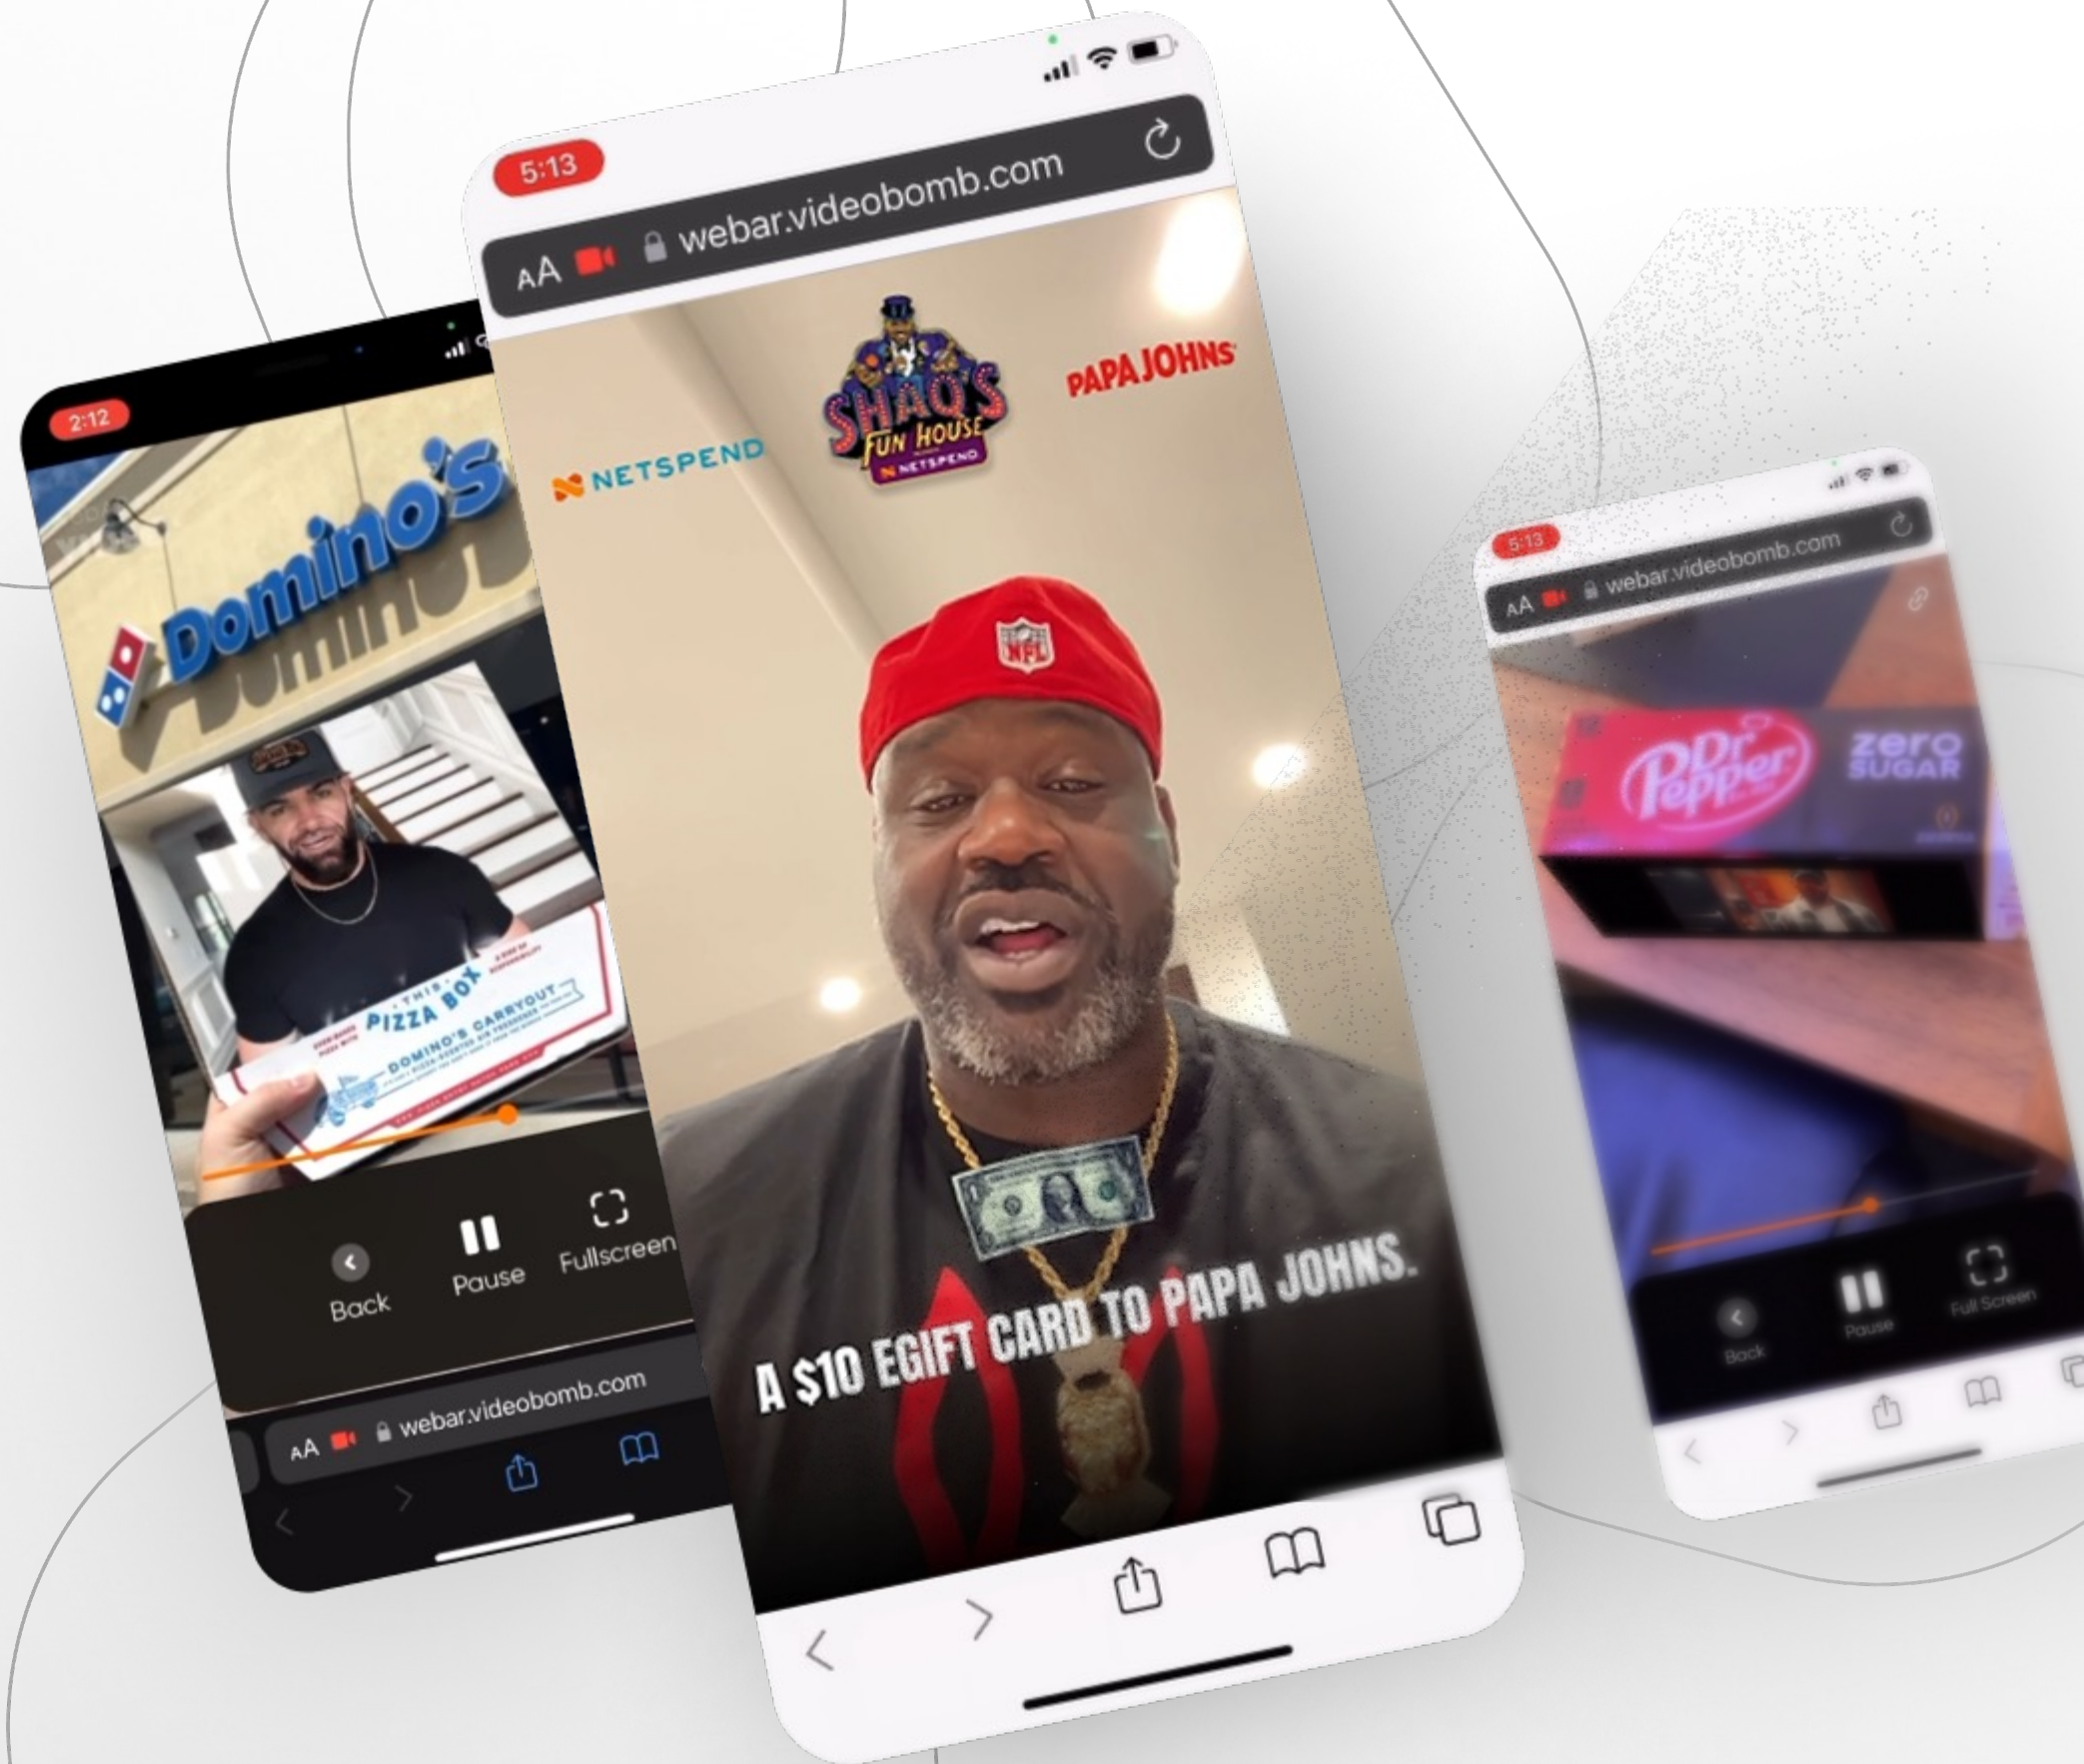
2:12

Domino's

THIS PIZZA BOX

DOMINO'S CARRYOUT

Back

Pause

Fullscreen

AA webar.videobomb.com

5:13

AA webar.videobomb.com

NETSPEND

SHAQ'S FUN HOUSE

NETSPEND

PAPA JOHNS

NFL

A $10 EGIFT CARD TO PAPA JOHNS.

5:13

AA webar.videobomb.com

Dr Pepper

zero SUGAR

Back

Pause

Full Screen